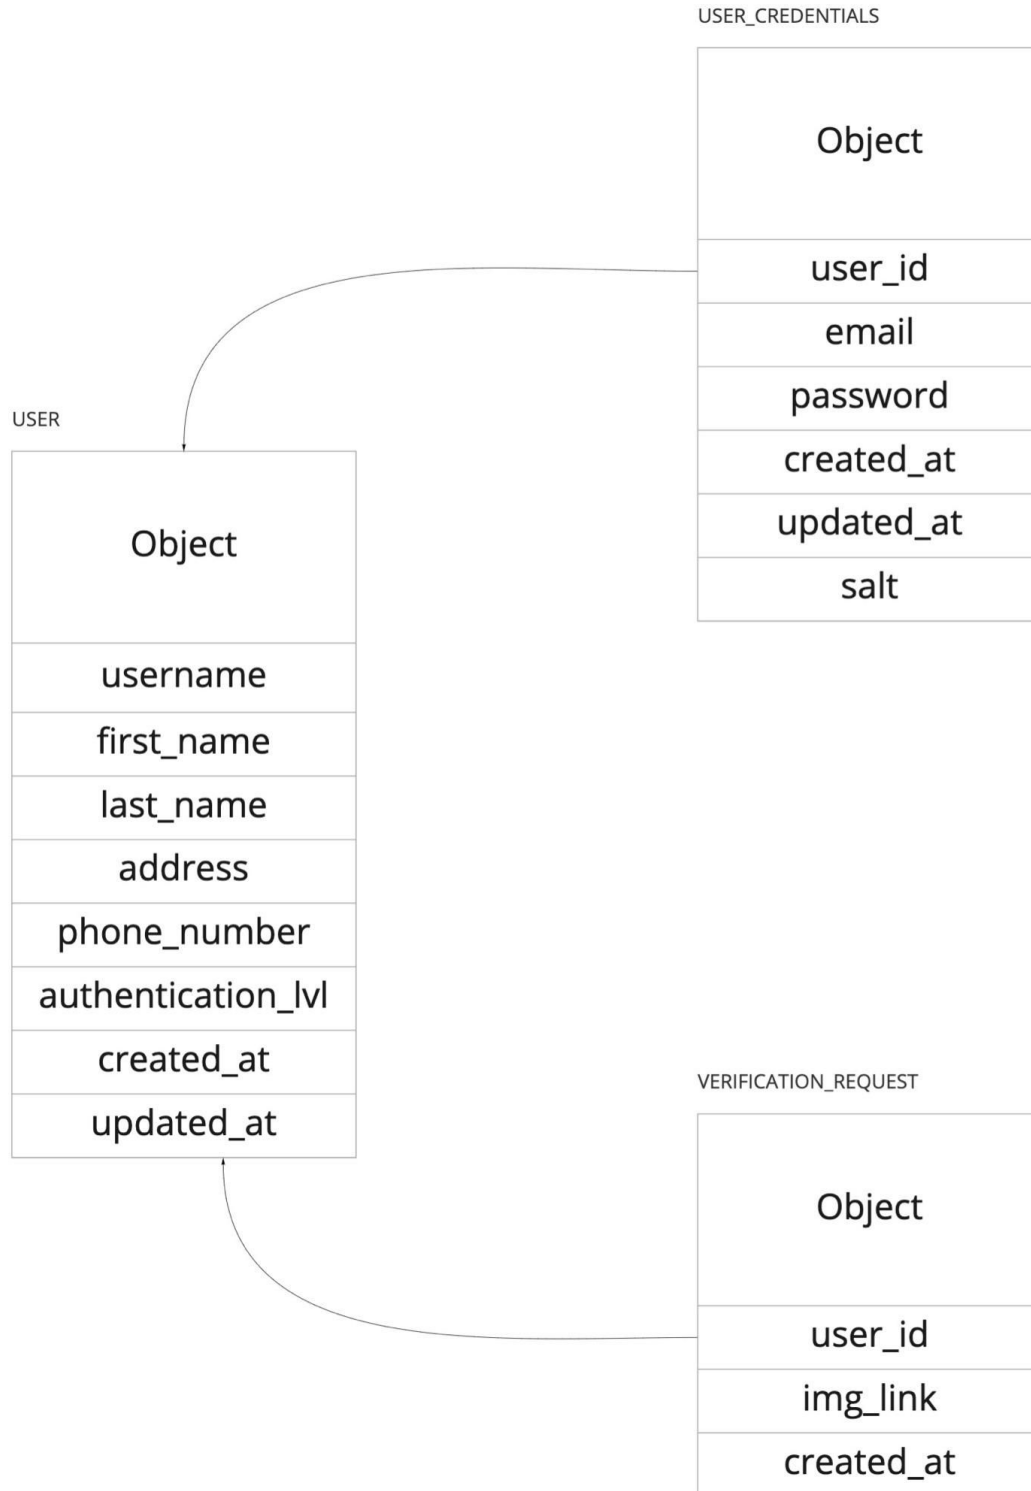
USER_CREDENTIALS

Object

user_id

email

password

created_at

updated_at

salt

USER

Object

username

first_name

last_name

address

phone_number

authentication_lvl

created_at

updated_at

VERIFICATION_REQUEST

Object

user_id

img_link

created_at